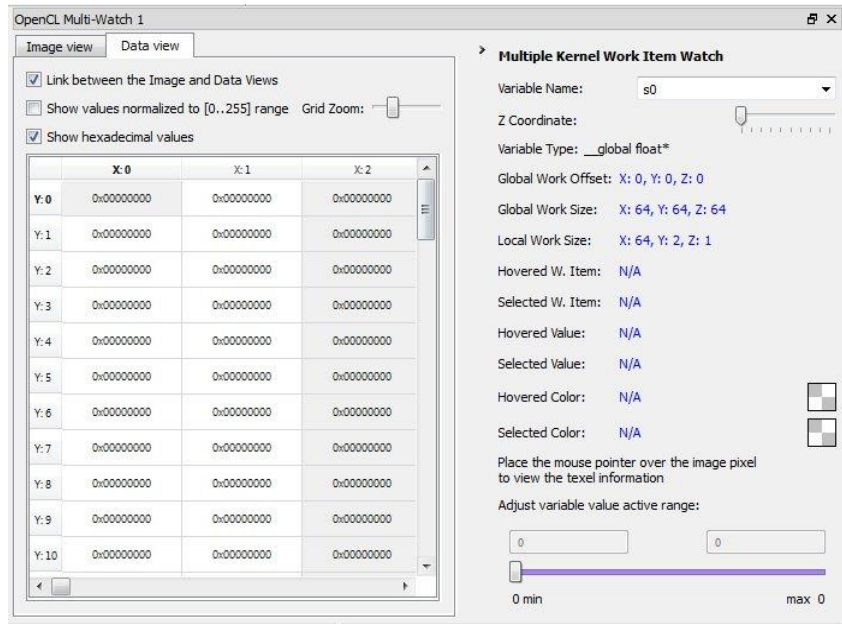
OpenCL Multi-Watch 1

Image view | Data view

Link between the Image and Data Views

Show values normalized to [0..255] range Grid Zoom:

Show hexadecimal values

| | X: 0 | X: 1 | X: 2 |
|---|---|---|---|
| Y: 0 | 0x00000000 | 0x00000000 | 0x00000000 |
| Y: 1 | 0x00000000 | 0x00000000 | 0x00000000 |
| Y: 2 | 0x00000000 | 0x00000000 | 0x00000000 |
| Y: 3 | 0x00000000 | 0x00000000 | 0x00000000 |
| Y: 4 | 0x00000000 | 0x00000000 | 0x00000000 |
| Y: 5 | 0x00000000 | 0x00000000 | 0x00000000 |
| Y: 6 | 0x00000000 | 0x00000000 | 0x00000000 |
| Y: 7 | 0x00000000 | 0x00000000 | 0x00000000 |
| Y: 8 | 0x00000000 | 0x00000000 | 0x00000000 |
| Y: 9 | 0x00000000 | 0x00000000 | 0x00000000 |
| Y: 10 | 0x00000000 | 0x00000000 | 0x00000000 |

Multiple Kernel Work Item Watch

Variable Name: s0

Z Coordinate:

Variable Type: __global float*

Global Work Offset: X: 0, Y: 0, Z: 0

Global Work Size: X: 64, Y: 64, Z: 64

Local Work Size: X: 64, Y: 2, Z: 1

Hovered W. Item: N/A

Selected W. Item: N/A

Hovered Value: N/A

Selected Value: N/A

Hovered Color: N/A

Selected Color: N/A

Place the mouse pointer over the image pixel to view the texel information

Adjust variable value active range:

0

0

0 min

max 0